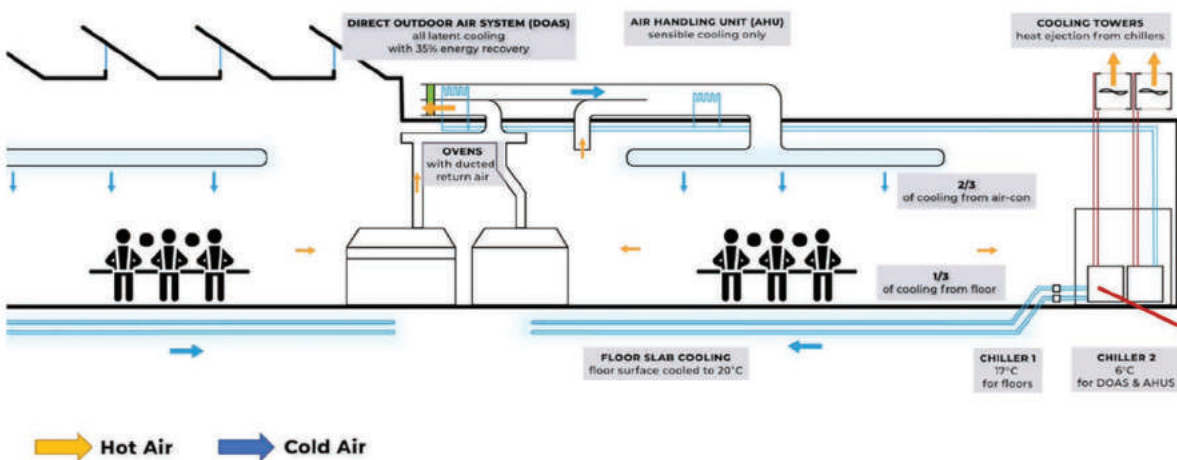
DIRECT OUTDOOR AIR SYSTEM (DOAS)
all latent cooling
with 35% energy recovery

AIR HANDLING UNIT (AHU)
sensible cooling only

COOLING TOWERS
heat ejection from chillers

OVENS
with ducted
return air

2/3
of cooling from air-con

1/3
of cooling from floor

FLOOR SLAB COOLING
floor surface cooled to 20°C

CHILLER 1
17°C
for floors

CHILLER 2
6°C
for DOAS & AHUS

Hot Air
Cold Air